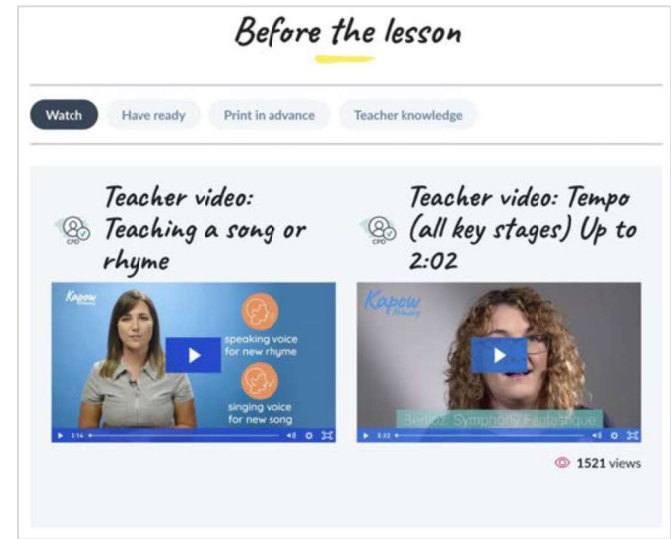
Before the lesson

Watch Have ready Print in advance Teacher knowledge

CPD Teacher video: Teaching a song or rhyme

Kapow Primary

speaking voice for new rhyme

singing voice for new song

2:14

CPD Teacher video: Tempo (all key stages) Up to 2:02

Kapow Primary

Berlioz: Symphony Fantastique

3:22

1521 views